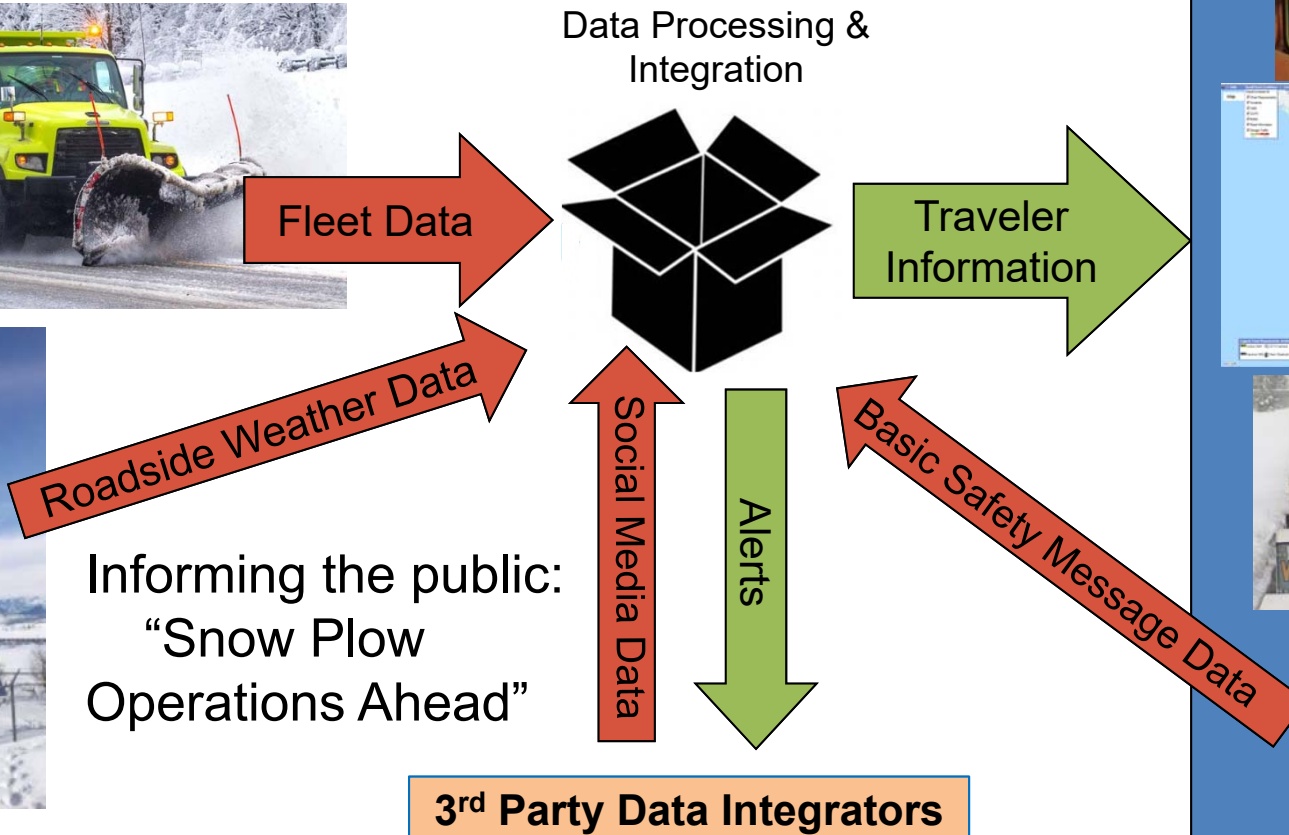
Data Processing & Integration

Fleet Data

Traveler Information

Roadside Weather Data

Social Media Data

Alerts

Basic Safety Message Data

Informing the public: “Snow Plow Operations Ahead”

3$^{rd}$ Party Data Integrators